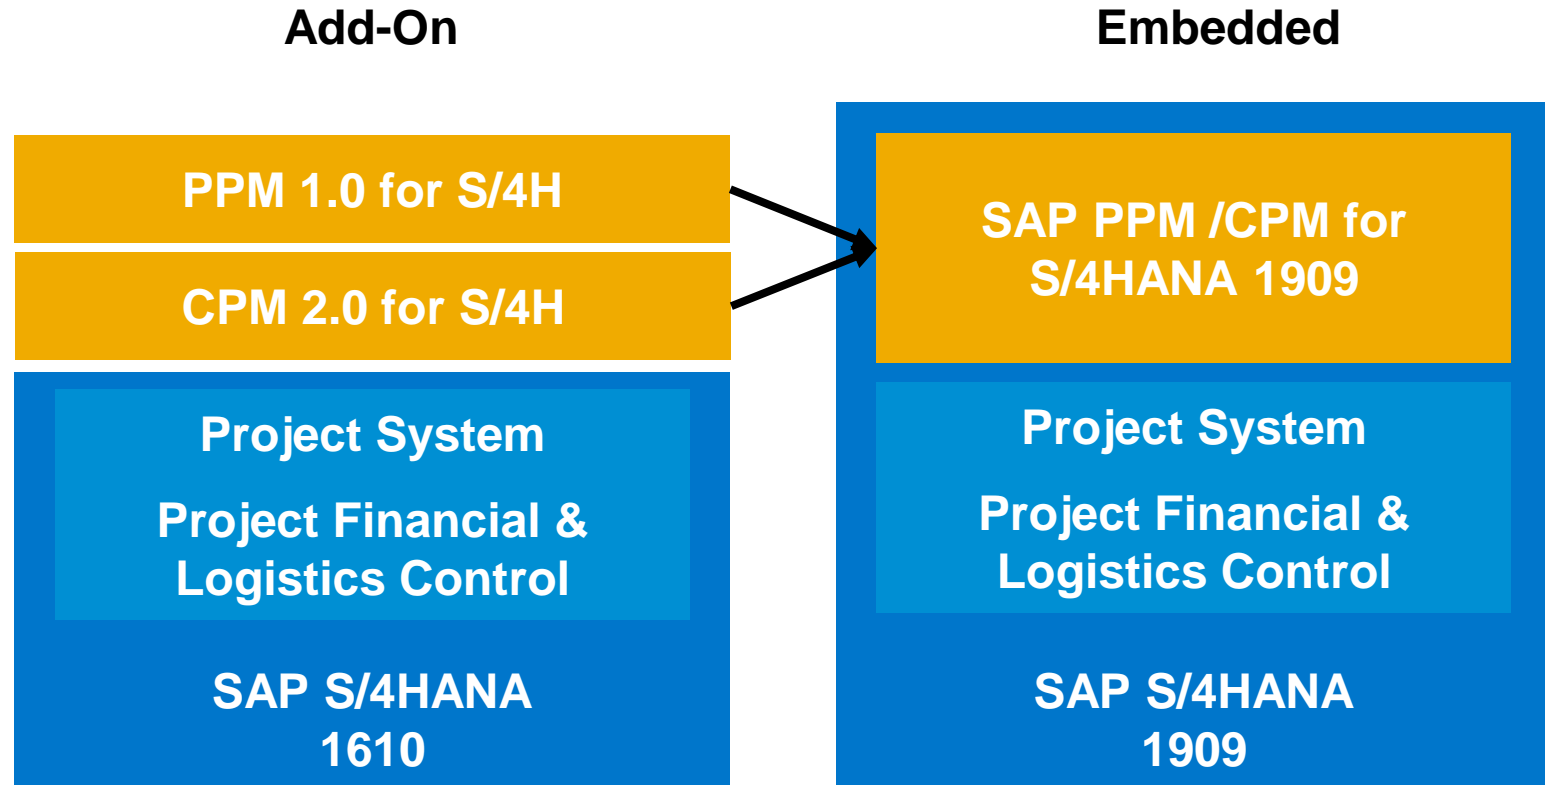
Add-On

PPM 1.0 for S/4H

CPM 2.0 for S/4H

Project System

Project Financial & Logistics Control

SAP S/4HANA 1610

Embedded

SAP PPM /CPM for S/4HANA 1909

Project System

Project Financial & Logistics Control

SAP S/4HANA 1909